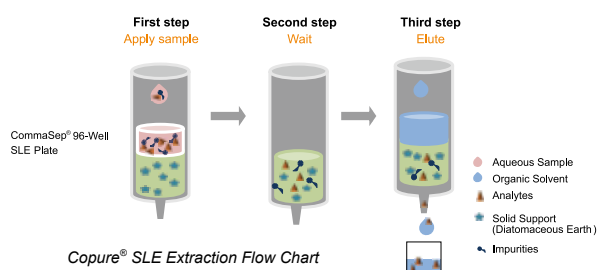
First step
Apply sample

Second step
Wait

Third step
Elute

CommaSep® 96-Well SLE Plate

Aqueous Sample
Organic Solvent
Analytes
Solid Support (Diatomaceous Earth)
Impurities

Copure® SLE Extraction Flow Chart